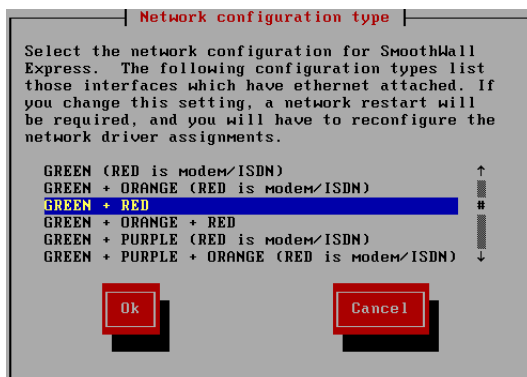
Network configuration type

Select the network configuration for SmoothWall Express. The following configuration types list those interfaces which have ethernet attached. If you change this setting, a network restart will be required, and you will have to reconfigure the network driver assignments.

GREEN (RED is modem/ISDN)
GREEN + ORANGE (RED is modem/ISDN)
GREEN + RED
GREEN + ORANGE + RED
GREEN + PURPLE (RED is modem/ISDN)
GREEN + PURPLE + ORANGE (RED is modem/ISDN)

Ok

Cancel